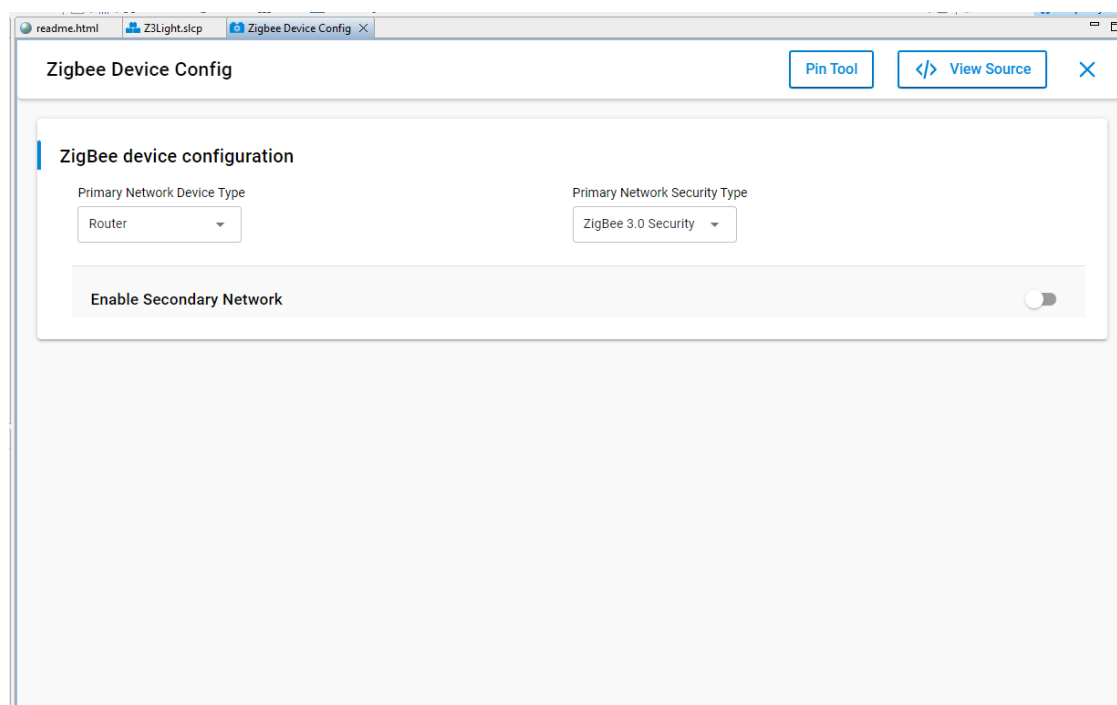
readme.html Z3Light.slcp Zigbee Device Config

Zigbee Device Config

Pin Tool

View Source

ZigBee device configuration

Primary Network Device Type

Router

Primary Network Security Type

ZigBee 3.0 Security

Enable Secondary Network